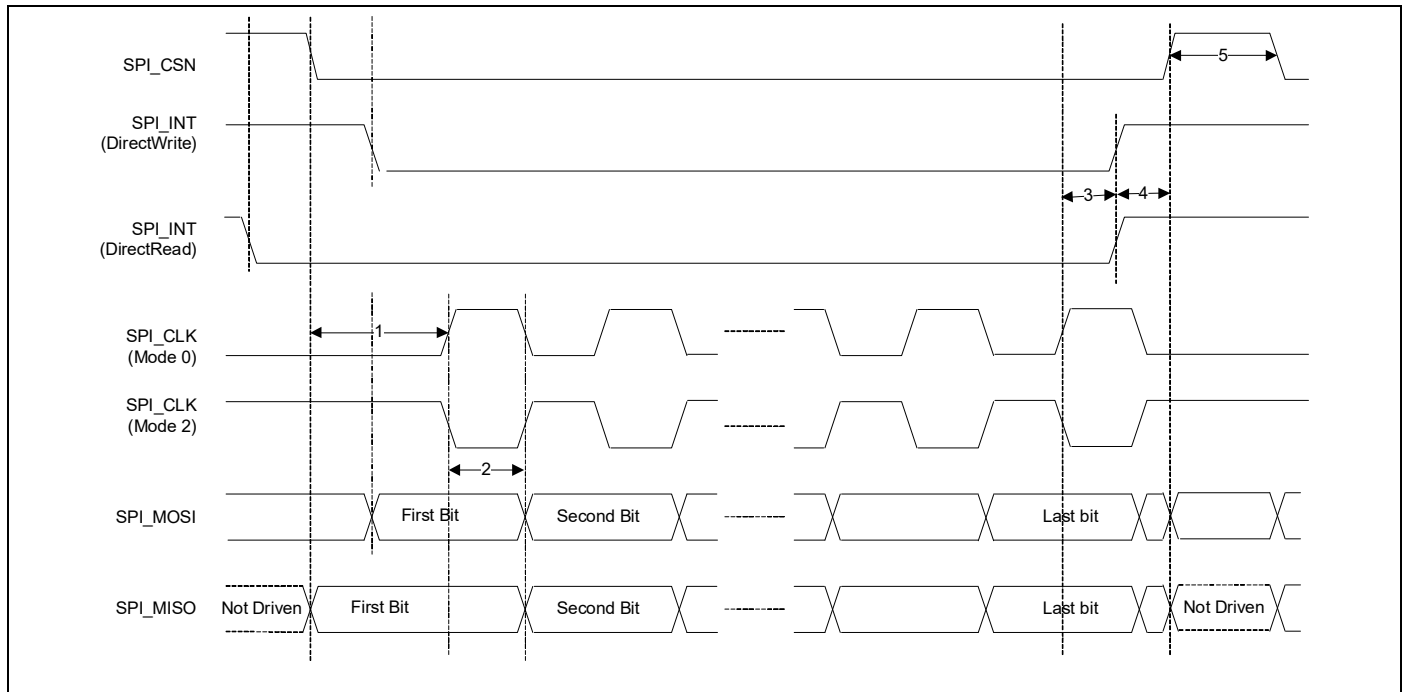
SPI_CSN

5

SPI_INT
(DirectWrite)

3
4

SPI_INT
(DirectRead)

SPI_CLK
(Mode 0)

1

SPI_CLK
(Mode 2)

2

SPI_MOSI
First Bit
Second Bit
Last bit

SPI_MISO
Not Driven
First Bit
Second Bit
Last bit
Not Driven